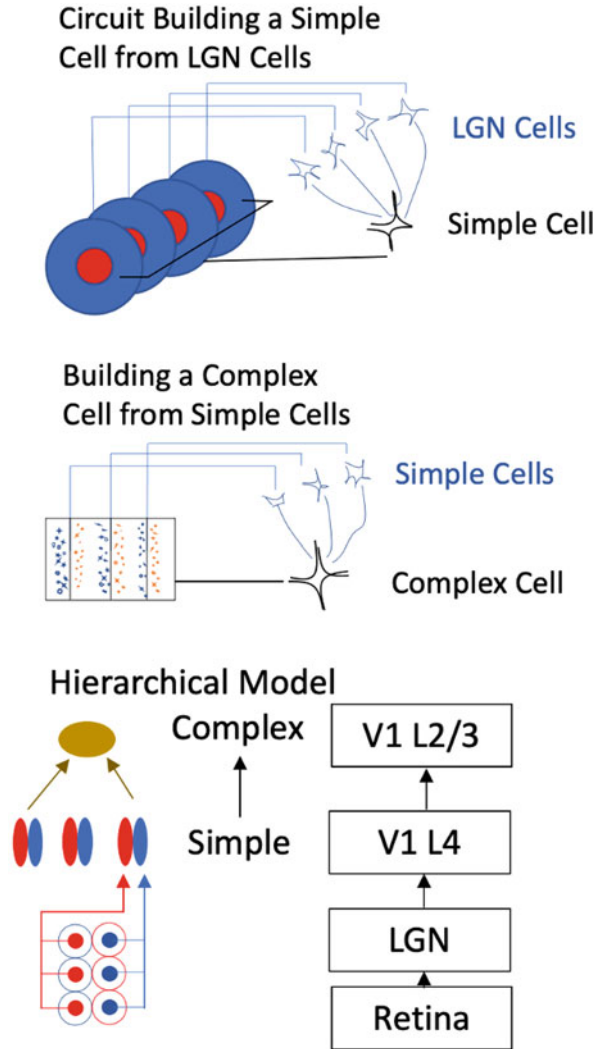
Circuit Building a Simple Cell from LGN Cells

LGN Cells

Simple Cell

Building a Complex Cell from Simple Cells

Simple Cells

Complex Cell

Hierarchical Model

Complex

Simple

V1 L2/3

V1 L4

LGN

Retina